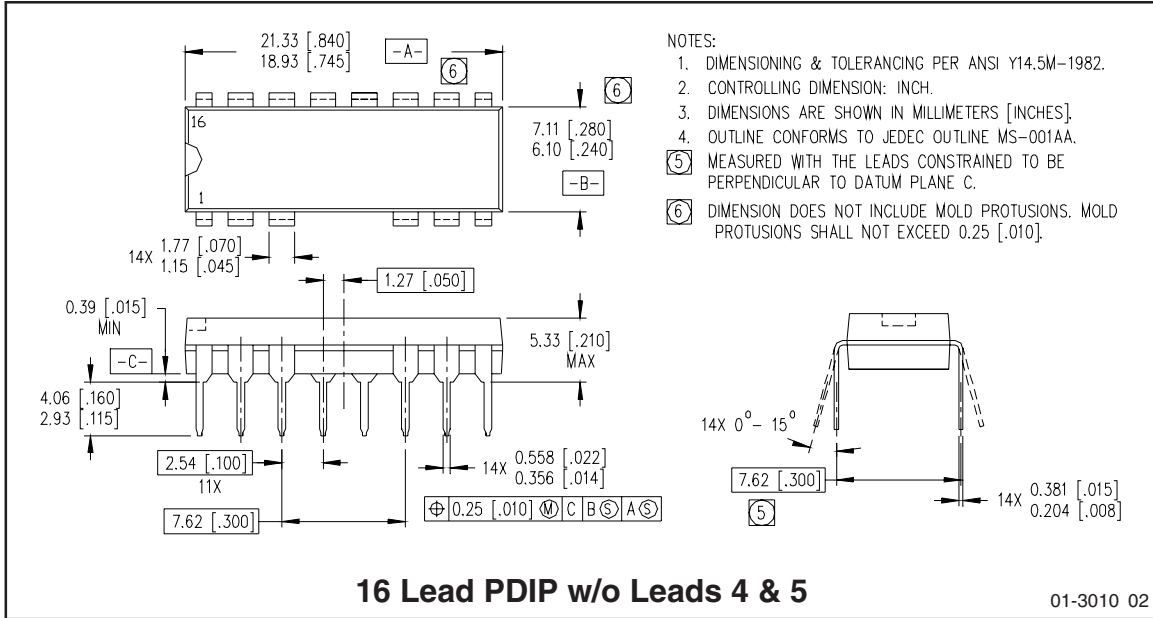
21.33 [.840]
18.93 [.745]

-A-

6

6

16

1

7.11 [.280]
6.10 [.240]

-B-

14X 1.77 [.070]
1.15 [.045]

1.27 [.050]

0.39 [.015]
MIN

5.33 [.210]
MAX

-C-

4.06 [.160]
2.93 [.115]

2.54 [.100]
11X

14X 0.558 [.022]
0.356 [.014]

7.62 [.300]

$\oplus$ 0.25 [.010] Ⓜ C BⓈ AⓈ

NOTES:
1. DIMENSIONING & TOLERANCING PER ANSI Y14.5M-1982.
2. CONTROLLING DIMENSION: INCH.
3. DIMENSIONS ARE SHOWN IN MILLIMETERS [INCHES].
4. OUTLINE CONFORMS TO JEDEC OUTLINE MS-001AA.
5 MEASURED WITH THE LEADS CONSTRAINED TO BE PERPENDICULAR TO DATUM PLANE C.
6 DIMENSION DOES NOT INCLUDE MOLD PROTUSIONS. MOLD PROTUSIONS SHALL NOT EXCEED 0.25 [.010].

14X $0^{\circ}$ – $15^{\circ}$

7.62 [.300]

5

14X 0.381 [.015]
0.204 [.008]

16 Lead PDIP w/o Leads 4 & 5

01-3010 02